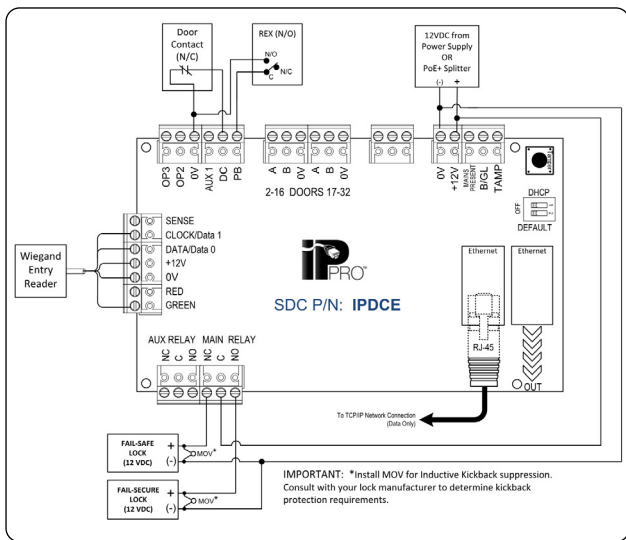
Door Contact (N/C)

REX (N/O)

N/O
C
N/C

12VDC from Power Supply OR PoE+ Splitter

(-) +

OP3 OP2 0V AUX 1 DC PB

A B 0V A B 0V

2-16 DOORS 17-32

0V +12V MAINS PRESENT B/GL TAMP

DHCP

OFF

DEFAULT

SENSE
CLOCK/Data 1
DATA/Data 0
+12V
0V
RED
GREEN

Wiegand Entry Reader

iPPRO™

SDC P/N: IPDCE

Ethernet

Ethernet

RJ-45

OUT

AUX RELAY MAIN RELAY

NC C NO NC C NO

To TCP/IP Network Connection (Data Only)

FAIL-SAFE LOCK (12 VDC) + (-) MOV*

FAIL-SECURE LOCK (12 VDC) + (-) MOV*

IMPORTANT: *Install MOV for Inductive Kickback suppression. Consult with your lock manufacturer to determine kickback protection requirements.